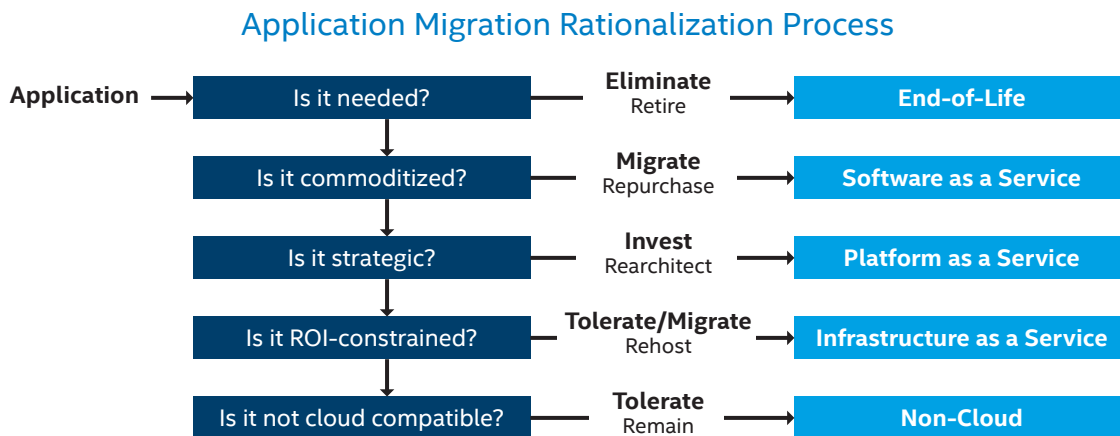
Application Migration Rationalization Process

Application

Is it needed?

Eliminate
Retire

End-of-Life

Is it commoditized?

Migrate
Repurchase

Software as a Service

Is it strategic?

Invest
Rearchitect

Platform as a Service

Is it ROI-constrained?

Tolerate/Migrate
Rehost

Infrastructure as a Service

Is it not cloud compatible?

Tolerate
Remain

Non-Cloud